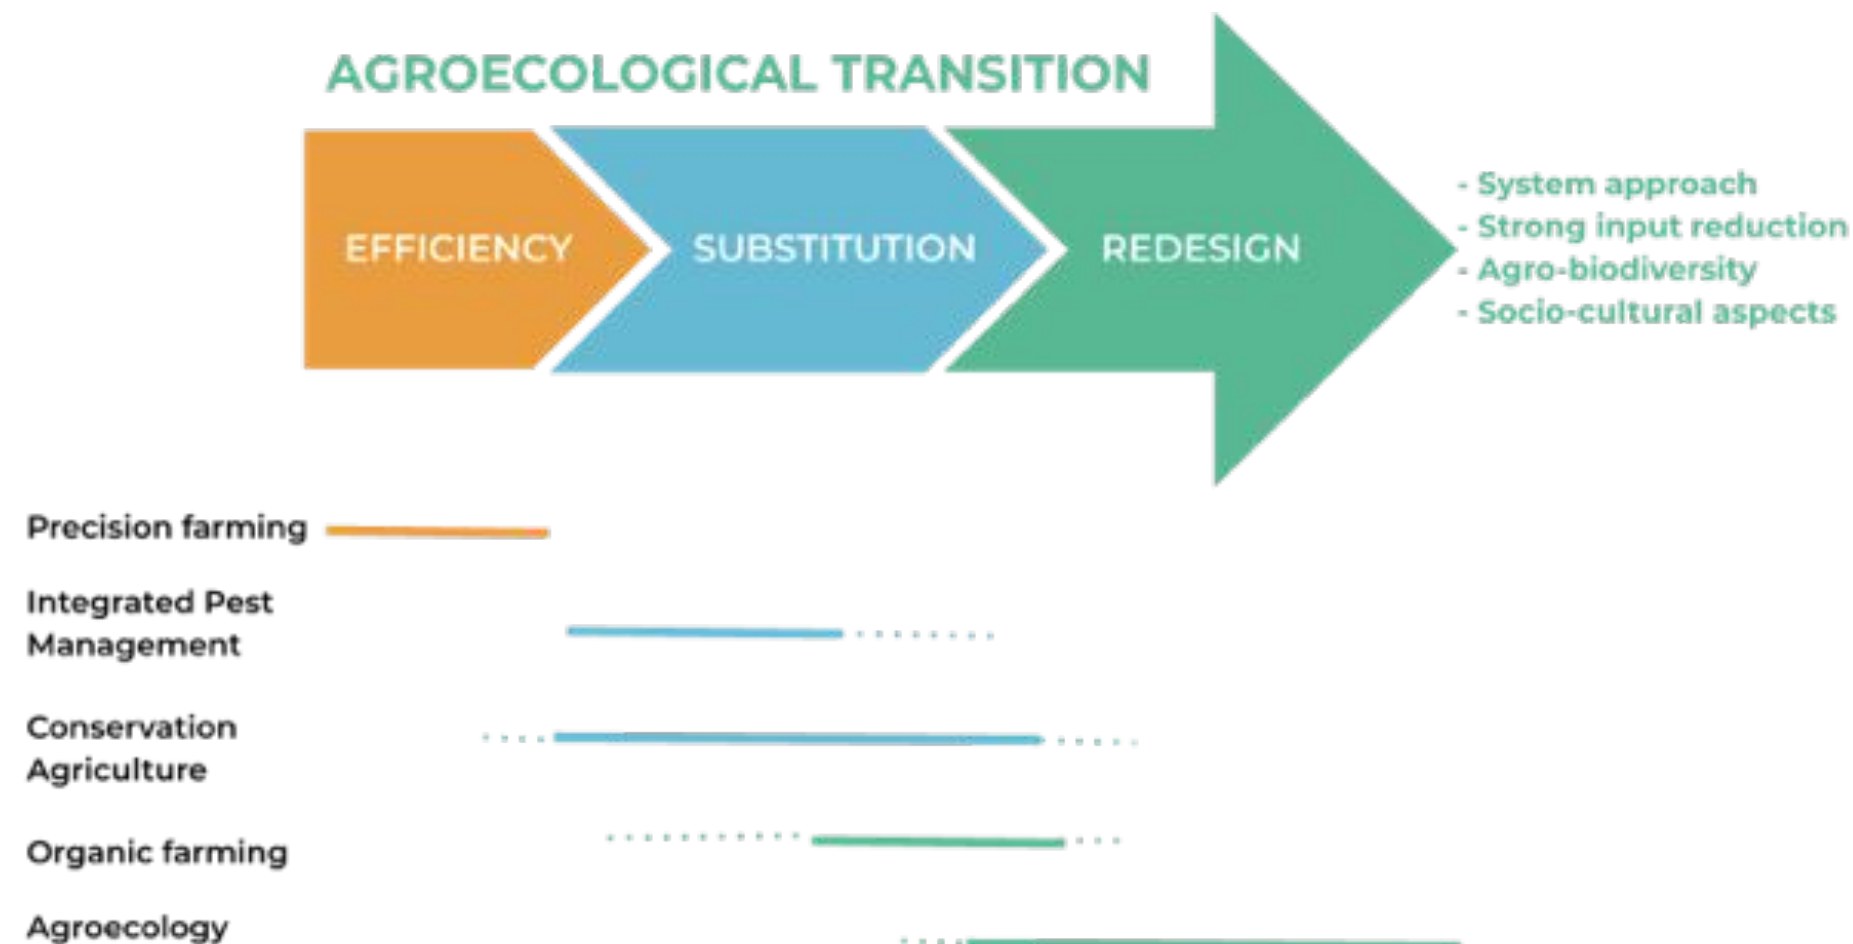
AGROECOLOGICAL TRANSITION

EFFICIENCY

SUBSTITUTION

REDESIGN

- System approach
- Strong input reduction
- Agro-biodiversity
- Socio-cultural aspects

Precision farming

Integrated Pest Management

Conservation Agriculture

Organic farming

Agroecology